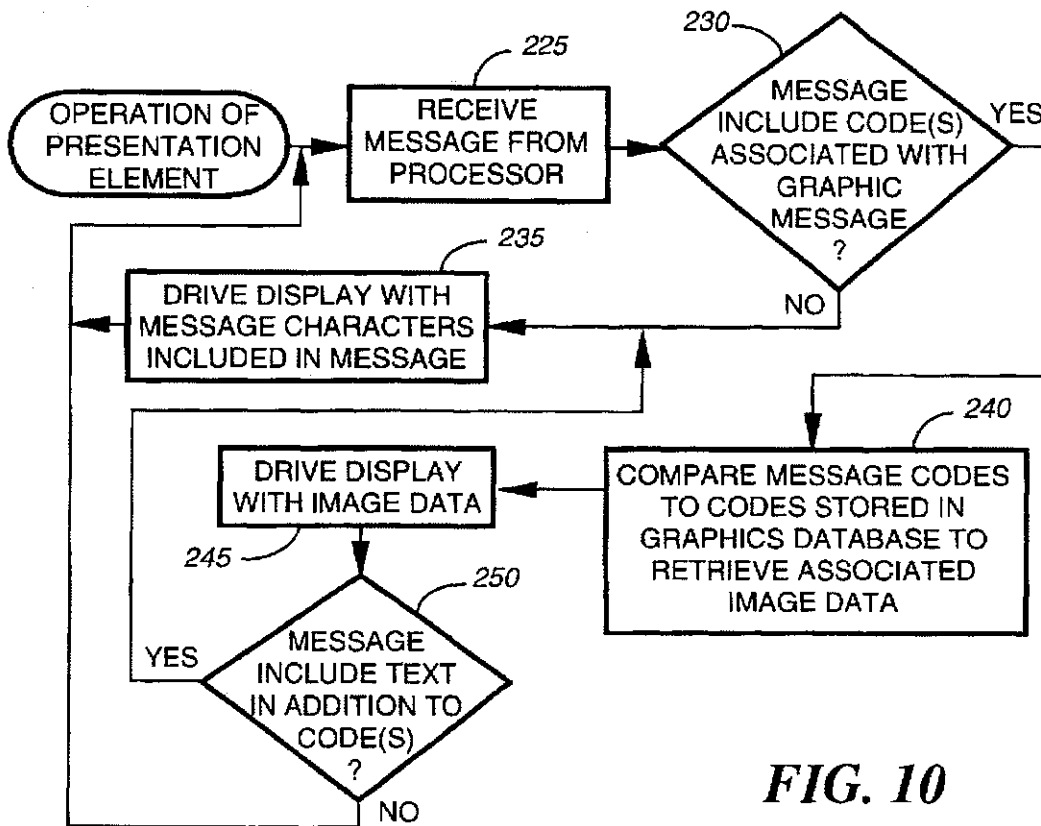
OPERATION OF PRESENTATION ELEMENT

225
RECEIVE MESSAGE FROM PROCESSOR

230
MESSAGE INCLUDE CODE(S) ASSOCIATED WITH GRAPHIC MESSAGE ?

YES

NO

235
DRIVE DISPLAY WITH MESSAGE CHARACTERS INCLUDED IN MESSAGE

240
COMPARE MESSAGE CODES TO CODES STORED IN GRAPHICS DATABASE TO RETRIEVE ASSOCIATED IMAGE DATA

DRIVE DISPLAY WITH IMAGE DATA

245

250
MESSAGE INCLUDE TEXT IN ADDITION TO CODE(S) ?

YES

NO

FIG. 10